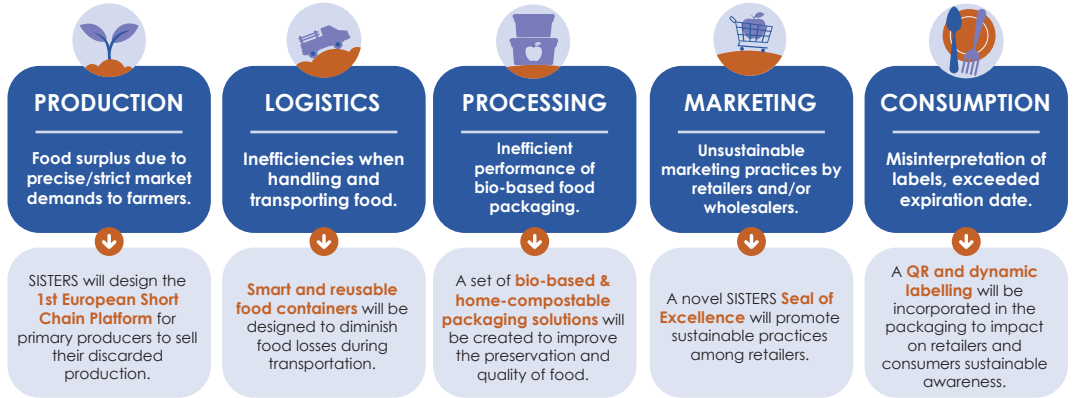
PRODUCTION

Food surplus due to precise/strict market demands to farmers.

SISTERS will design the 1st European Short Chain Platform for primary producers to sell their discarded production.

LOGISTICS

Inefficiencies when handling and transporting food.

Smart and reusable food containers will be designed to diminish food losses during transportation.

PROCESSING

Inefficient performance of bio-based food packaging.

A set of bio-based & home-compostable packaging solutions will be created to improve the preservation and quality of food.

MARKETING

Unsustainable marketing practices by retailers and/or wholesalers.

A novel SISTERS Seal of Excellence will promote sustainable practices among retailers.

CONSUMPTION

Misinterpretation of labels, exceeded expiration date.

A QR and dynamic labelling will be incorporated in the packaging to impact on retailers and consumers sustainable awareness.